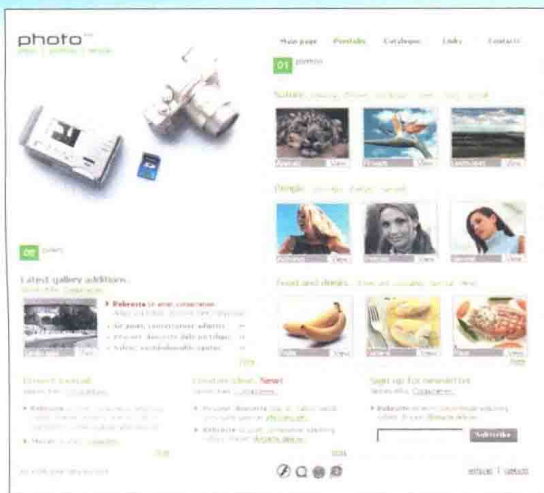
photo
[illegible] | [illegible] | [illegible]

Main page Portfolio Catalogue Links Contacts

01 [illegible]

Nature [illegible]

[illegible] View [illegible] View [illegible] View

People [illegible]

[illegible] View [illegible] View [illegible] View

Food and drinks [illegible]

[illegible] View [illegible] View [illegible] View

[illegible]

02 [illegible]

Latest gallery additions
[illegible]

Rebecca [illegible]
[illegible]
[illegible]
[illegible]

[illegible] View

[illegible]

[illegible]

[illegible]
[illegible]

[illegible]
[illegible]

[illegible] News!
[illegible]

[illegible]
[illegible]

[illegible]

Sign up for newsletter
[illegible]

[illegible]

Subscribe

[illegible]

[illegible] | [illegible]